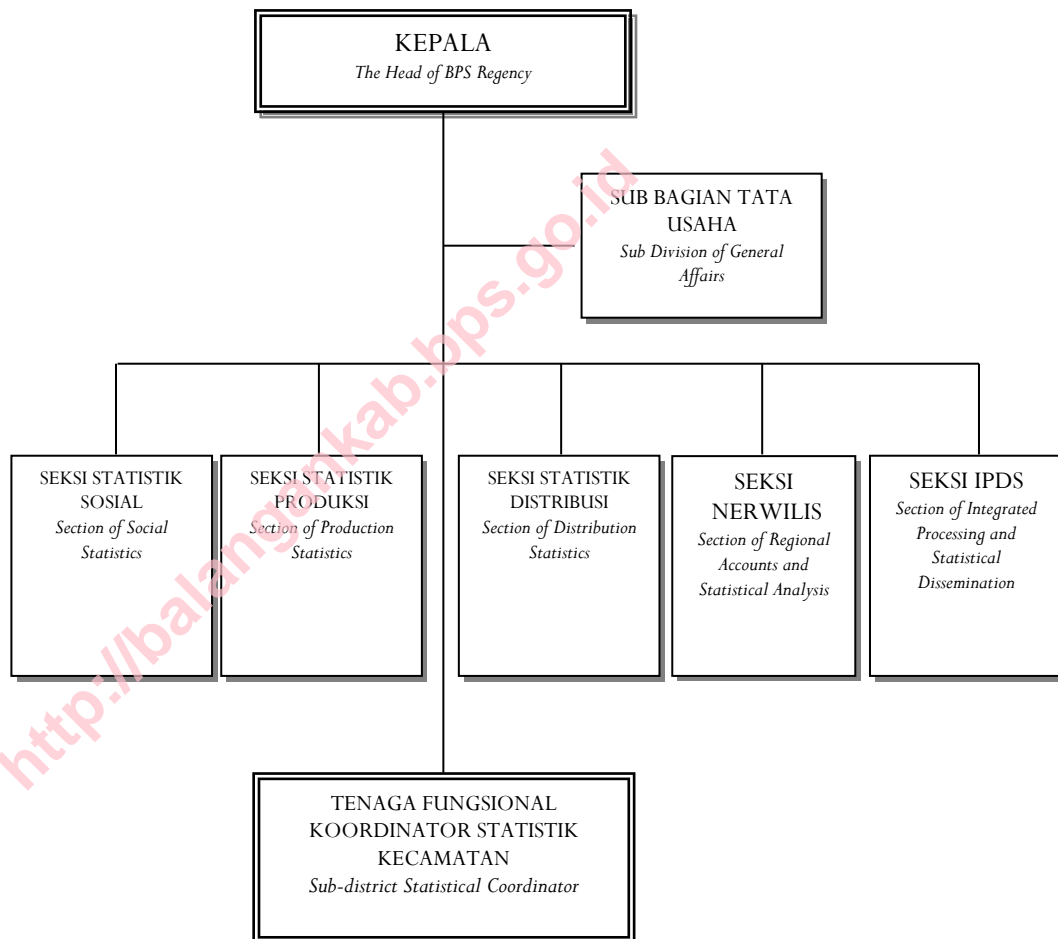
KEPALA
*The Head of BPS Regency*

SUB BAGIAN TATA USAHA
*Sub Division of General Affairs*

SEKSI STATISTIK SOSIAL
*Section of Social Statistics*

SEKSI STATISTIK PRODUKSI
*Section of Production Statistics*

SEKSI STATISTIK DISTRIBUSI
*Section of Distribution Statistics*

SEKSI NERWILIS
*Section of Regional Accounts and Statistical Analysis*

SEKSI IPDS
*Section of Integrated Processing and Statistical Dissemination*

TENAGA FUNGSIONAL KOORDINATOR STATISTIK KECAMATAN
*Sub-district Statistical Coordinator*

http://balangankab.bps.go.id